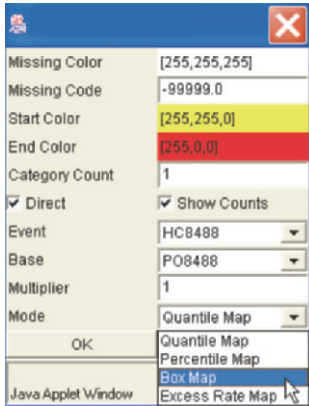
Missing Color [255,255,255]
Missing Code -99999.0
Start Color [255,255,0]
End Color [255,0,0]
Category Count 1
Direct
Show Counts
Event HC8488
Base PO8488
Multiplier 1
Mode Quantile Map
OK
Quantile Map
Percentile Map
Box Map
Excess Rate Map
Java Applet Window